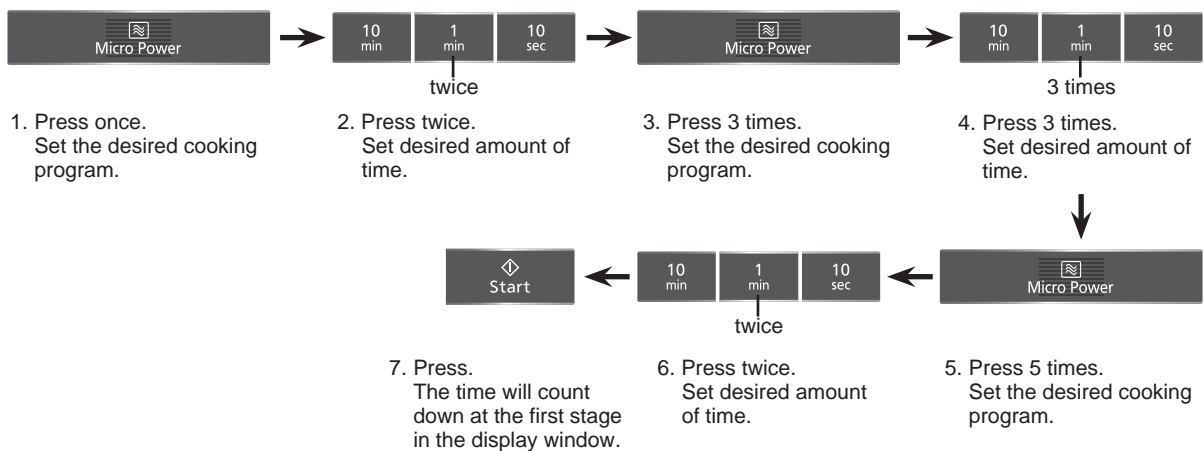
Micro Power

10 min | 1 min | 10 sec

twice

Micro Power

10 min | 1 min | 10 sec

3 times

1. Press once.
Set the desired cooking program.

2. Press twice.
Set desired amount of time.

3. Press 3 times.
Set the desired cooking program.

4. Press 3 times.
Set desired amount of time.

Start

10 min | 1 min | 10 sec

twice

Micro Power

7. Press.
The time will count down at the first stage in the display window.

6. Press twice.
Set desired amount of time.

5. Press 5 times.
Set the desired cooking program.